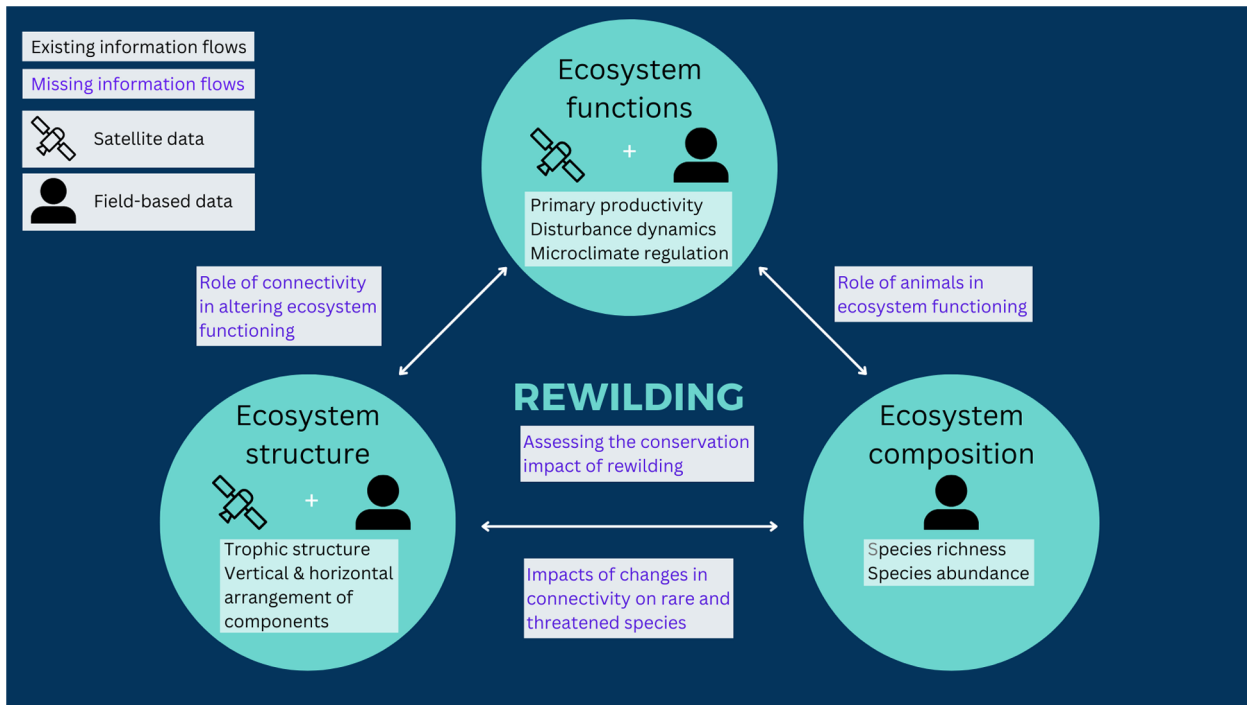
Existing information flows

Missing information flows

Satellite data

Field-based data

Ecosystem functions

+

Primary productivity
Disturbance dynamics
Microclimate regulation

Role of connectivity in altering ecosystem functioning

Role of animals in ecosystem functioning

REWILDING

Assessing the conservation impact of rewilding

Ecosystem structure

+

Trophic structure
Vertical & horizontal arrangement of components

Ecosystem composition

Species richness
Species abundance

Impacts of changes in connectivity on rare and threatened species